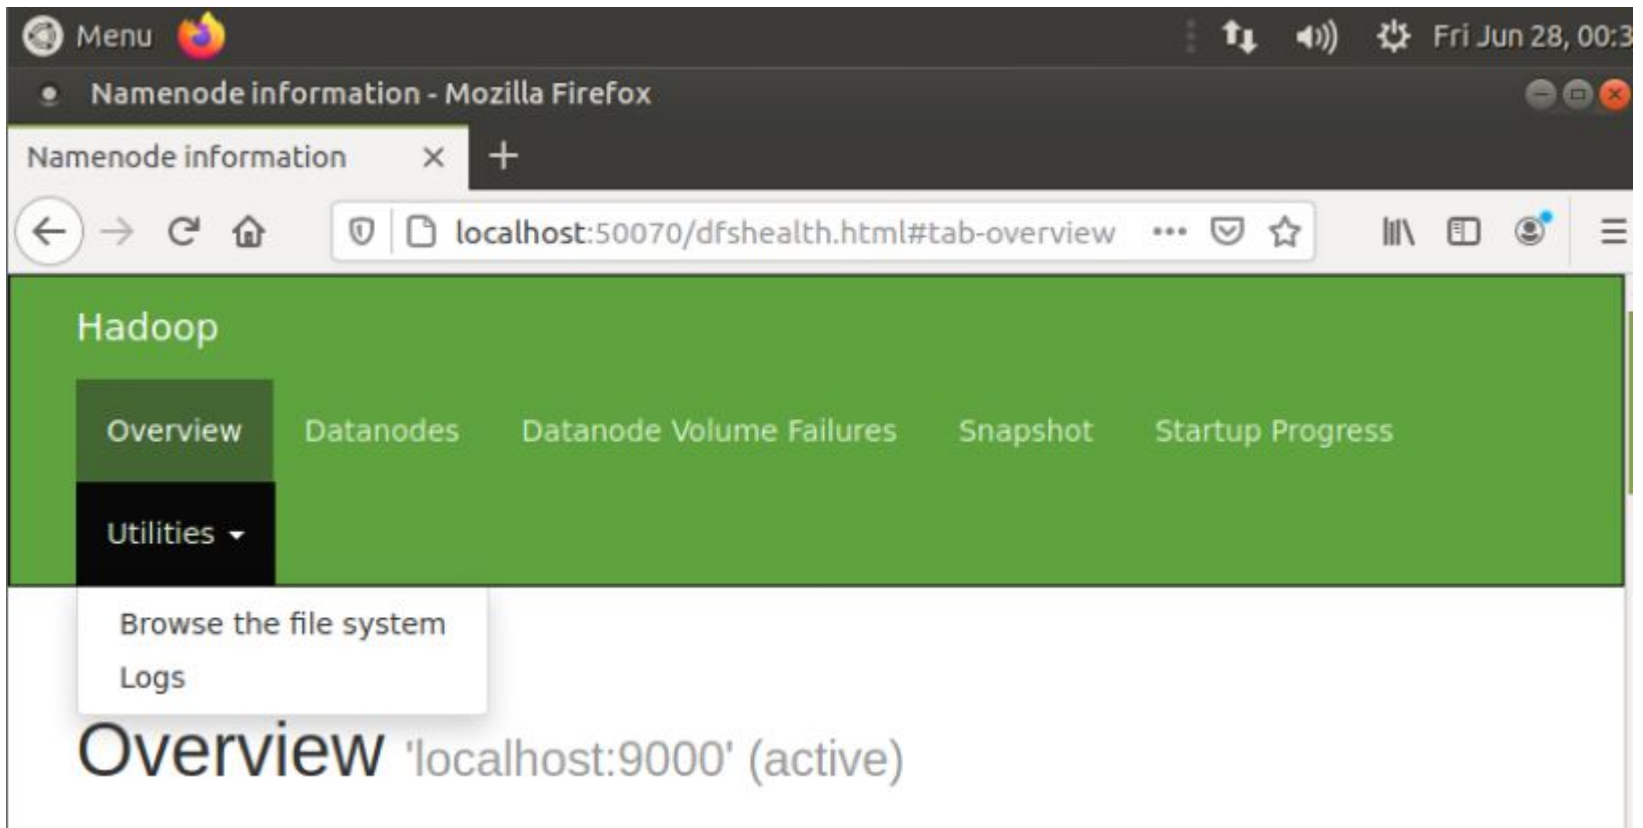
Menu

Fri Jun 28, 00:3

Namenode information - Mozilla Firefox

Namenode information ×

localhost:50070/dfshealth.html#tab-overview

Hadoop

Overview Datanodes Datanode Volume Failures Snapshot Startup Progress

Utilities

Browse the file system

Logs

Overview 'localhost:9000' (active)